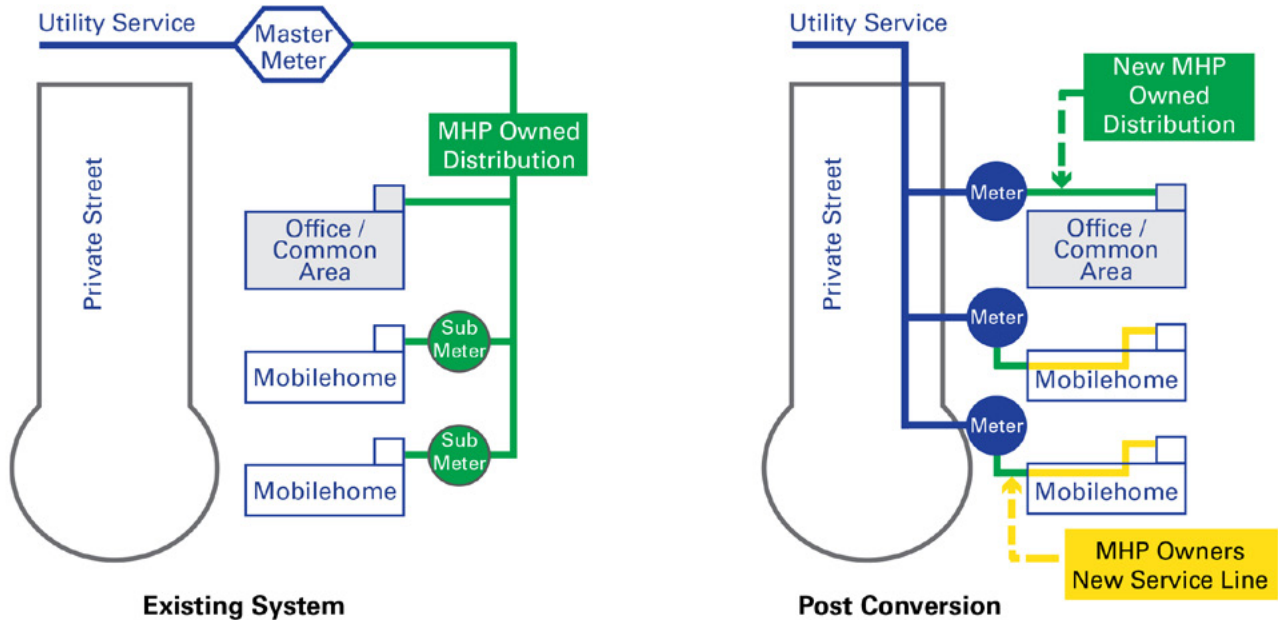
Utility Service

Master Meter

MHP Owned Distribution

Private Street

Office / Common Area

Sub Meter

Mobilehome

Sub Meter

Mobilehome

Existing System

Utility Service

New MHP Owned Distribution

Private Street

Meter

Office / Common Area

Meter

Mobilehome

Meter

Mobilehome

MHP Owners New Service Line

Post Conversion